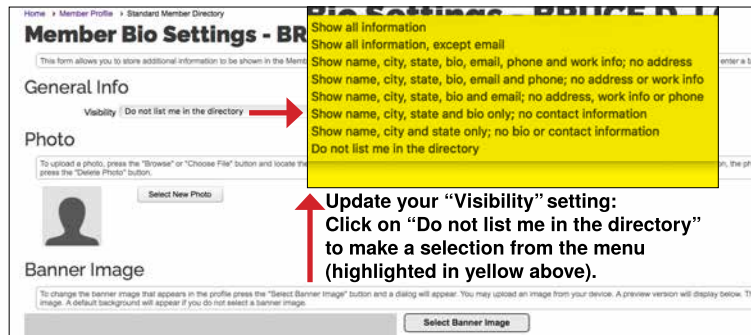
Home › Member Profile › Standard Member Directory

Member Bio Settings - BR

This form allows you to store additional information to be shown in the Memb

General Info

Visibility Do not list me in the directory

Photo

To upload a photo, press the "Browse" or "Choose File" button and locate the press the "Delete Photo" button.

Select New Photo

Banner Image

To change the banner image that appears in the profile press the "Select Banner Image" button and a dialog will appear. You may upload an image from your device. A preview version will display below. image. A default background will appear if you do not select a banner image.

Select Banner Image

Show all information
Show all information, except email
Show name, city, state, bio, email, phone and work info; no address
Show name, city, state, bio, email and phone; no address or work info
Show name, city, state, bio and email; no address, work info or phone
Show name, city, state and bio only; no contact information
Show name, city and state only; no bio or contact information
Do not list me in the directory

Update your "Visibility" setting: Click on "Do not list me in the directory" to make a selection from the menu (highlighted in yellow above).